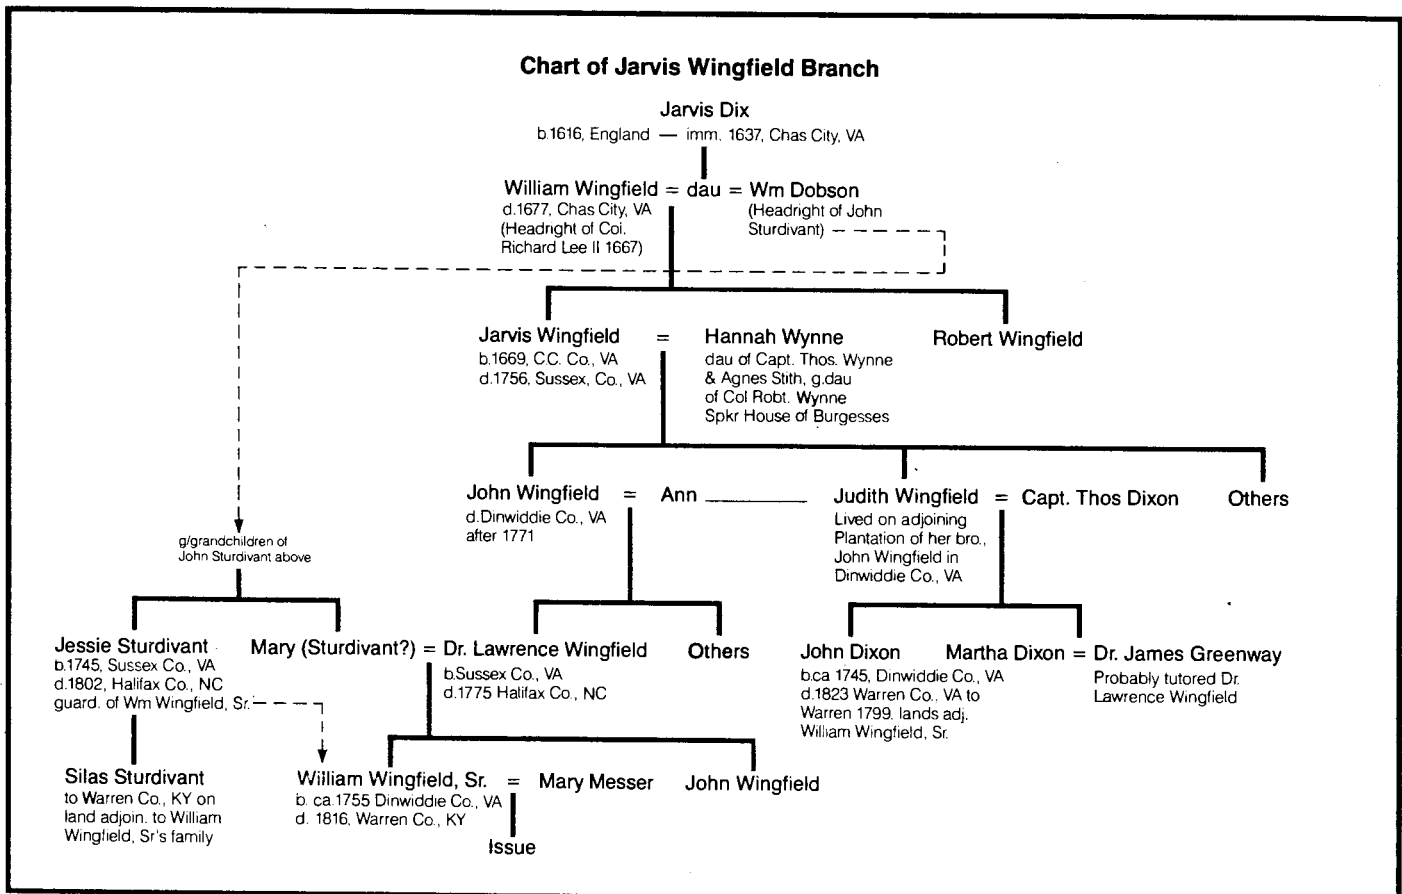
Chart of Jarvis Wingfield Branch

Jarvis Dix
b.1616, England — imm. 1637, Chas City, VA

William Wingfield = dau = Wm Dobson
d.1677, Chas City, VA (Headright of Col. Richard Lee II 1667)
(Headright of John Sturdivant)

Jarvis Wingfield = Hannah Wynne
b.1669, C.C. Co., VA
d.1756, Sussex, Co., VA
dau of Capt. Thos. Wynne & Agnes Stith, g.dau of Col Robt. Wynne Spkr House of Burgesses

Robert Wingfield

John Wingfield = Ann
d.Dinwiddie Co., VA after 1771

Judith Wingfield = Capt. Thos Dixon
Lived on adjoining Plantation of her bro., John Wingfield in Dinwiddie Co., VA

Others

g/grandchildren of John Sturdivant above

Jessie Sturdivant
b.1745, Sussex Co., VA
d.1802, Halifax Co., NC
guard. of Wm Wingfield, Sr.

Mary (Sturdivant?) = Dr. Lawrence Wingfield
b.Sussex Co., VA
d.1775 Halifax Co., NC

Others

John Dixon
b.ca 1745, Dinwiddie Co., VA
d.1823 Warren Co., VA to Warren 1799. lands adj. William Wingfield, Sr.

Martha Dixon = Dr. James Greenway
Probably tutored Dr. Lawrence Wingfield

Silas Sturdivant
to Warren Co., KY on land adjoin. to William Wingfield, Sr's family

William Wingfield, Sr. = Mary Messer
b. ca.1755 Dinwiddie Co., VA
d. 1816, Warren Co., KY

John Wingfield

Issue